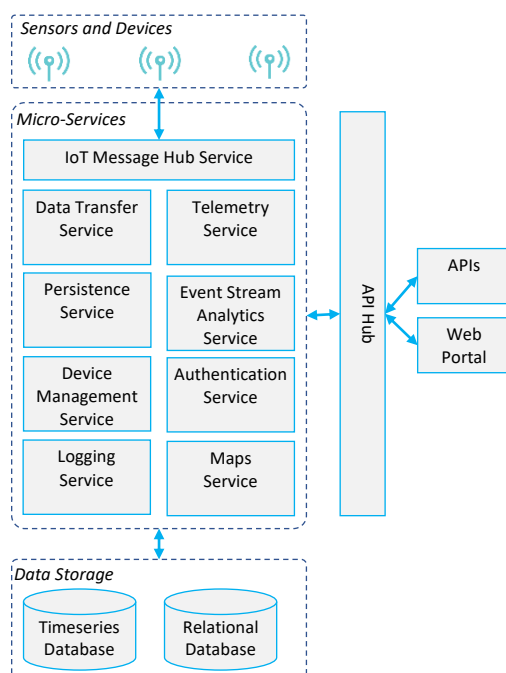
Sensors and Devices

Micro-Services

IoT Message Hub Service

Data Transfer Service

Telemetry Service

Persistence Service

Event Stream Analytics Service

Device Management Service

Authentication Service

Logging Service

Maps Service

API Hub

APIs

Web Portal

Data Storage

Timeseries Database

Relational Database